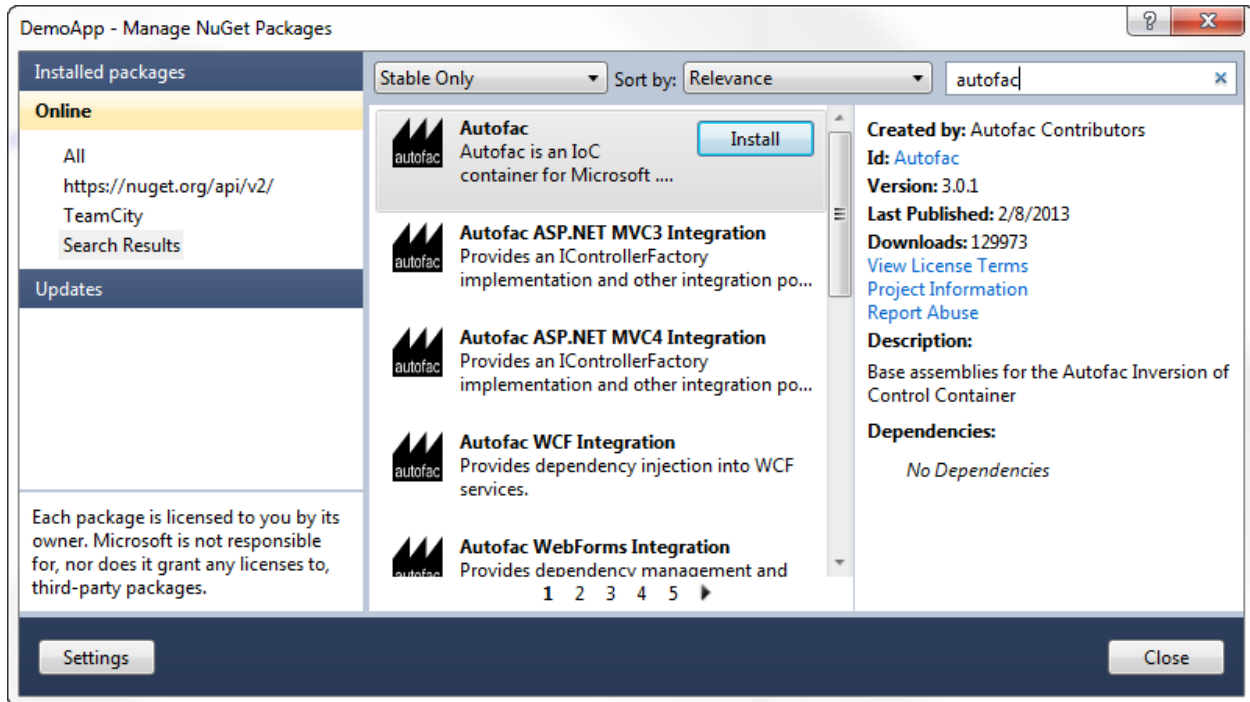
DemoApp - Manage NuGet Packages

Installed packages

Online

All

https://nuget.org/api/v2/

TeamCity

Search Results

Updates

Each package is licensed to you by its owner. Microsoft is not responsible for, nor does it grant any licenses to, third-party packages.

Stable Only

Sort by: Relevance

autofac

autofac

Autofac

Autofac is an IoC container for Microsoft ....

Install

autofac

Autofac ASP.NET MVC3 Integration

Provides an IControllerFactory implementation and other integration po...

autofac

Autofac ASP.NET MVC4 Integration

Provides an IControllerFactory implementation and other integration po...

autofac

Autofac WCF Integration

Provides dependency injection into WCF services.

Autofac WebForms Integration

Provides dependency management and

1 2 3 4 5

Created by: Autofac Contributors

Id: Autofac

Version: 3.0.1

Last Published: 2/8/2013

Downloads: 129973

View License Terms

Project Information

Report Abuse

Description:

Base assemblies for the Autofac Inversion of Control Container

Dependencies:

No Dependencies

Settings

Close